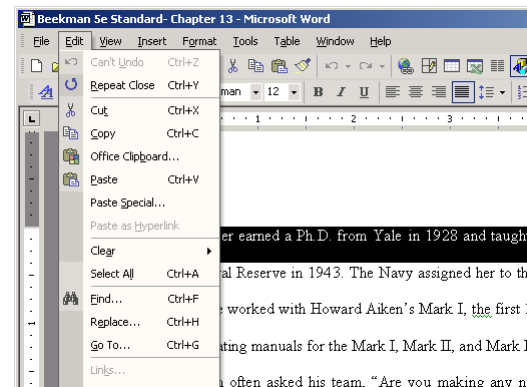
Beekman 5e Standard- Chapter 13 - Microsoft Word

File Edit View Insert Format Tools Table Window Help

Can't Undo Ctrl+Z
Repeat Close Ctrl+Y
Cut Ctrl+X
Copy Ctrl+C
Office Clipboard...
Paste Ctrl+V
Paste Special...
Paste as Hyperlink
Clear
Select All Ctrl+A
Find... Ctrl+F
Replace... Ctrl+H
Go To... Ctrl+G
Links...

man 12 B I U

er earned a Ph.D. from Yale in 1928 and taugh

al Reserve in 1943. The Navy assigned her to th

e worked with Howard Aiken's Mark I, the first

ating manuals for the Mark I, Mark II, and Mark

often asked his team, "Are you making any n